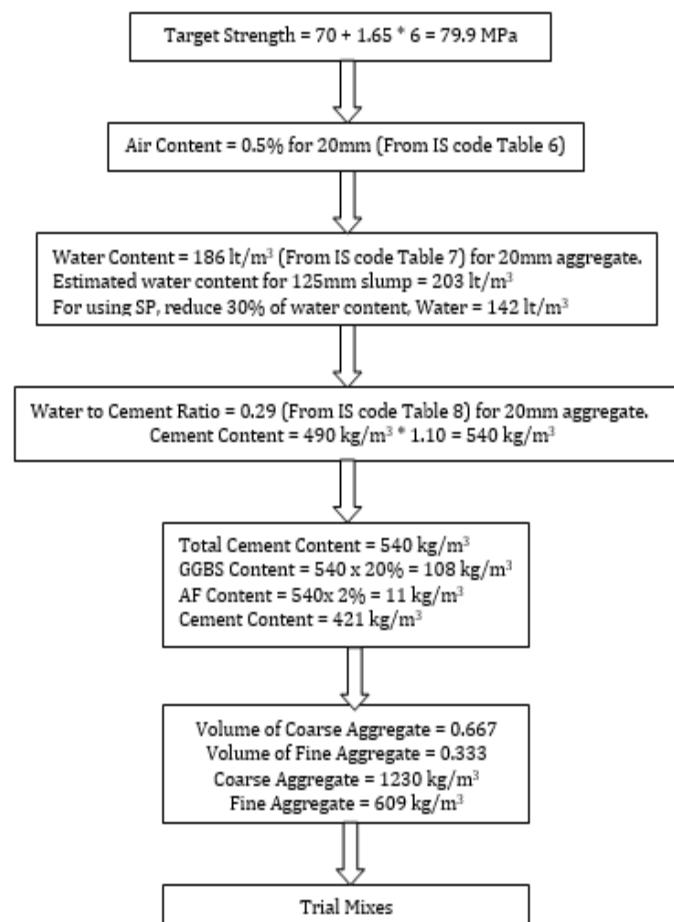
Target Strength = 70 + 1.65 * 6 = 79.9 MPa

Air Content = 0.5% for 20mm (From IS code Table 6)

Water Content = 186 lt/m$^3$ (From IS code Table 7) for 20mm aggregate.
Estimated water content for 125mm slump = 203 lt/m$^3$
For using SP, reduce 30% of water content, Water = 142 lt/m$^3$

Water to Cement Ratio = 0.29 (From IS code Table 8) for 20mm aggregate.
Cement Content = 490 kg/m$^3$ * 1.10 = 540 kg/m$^3$

Total Cement Content = 540 kg/m$^3$
GGBS Content = 540 x 20% = 108 kg/m$^3$
AF Content = 540x 2% = 11 kg/m$^3$
Cement Content = 421 kg/m$^3$

Volume of Coarse Aggregate = 0.667
Volume of Fine Aggregate = 0.333
Coarse Aggregate = 1230 kg/m$^3$
Fine Aggregate = 609 kg/m$^3$

Trial Mixes